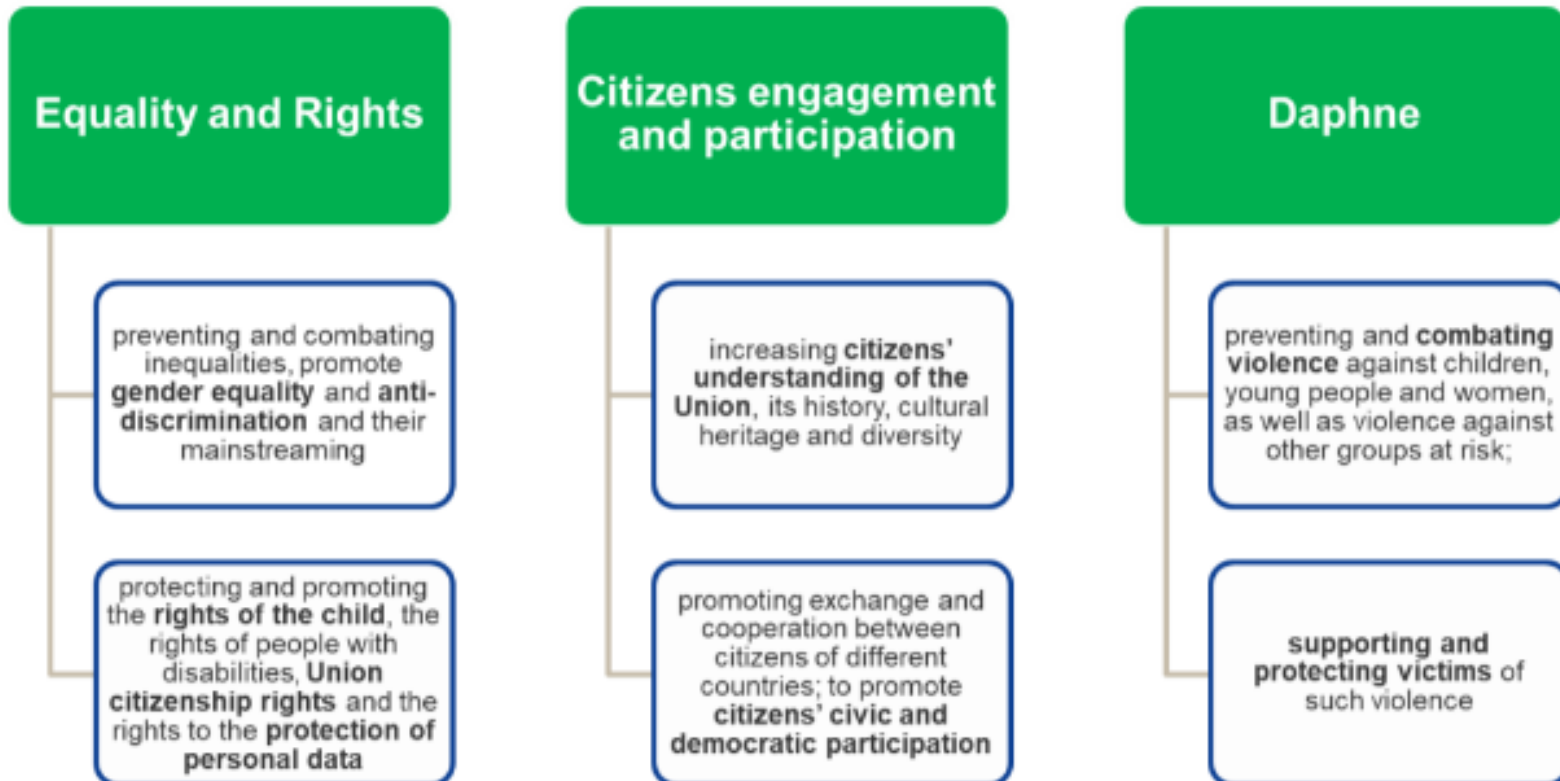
Equality and Rights

preventing and combating inequalities, promote gender equality and anti-discrimination and their mainstreaming

protecting and promoting the rights of the child, the rights of people with disabilities, Union citizenship rights and the rights to the protection of personal data

Citizens engagement and participation

increasing citizens' understanding of the Union, its history, cultural heritage and diversity

promoting exchange and cooperation between citizens of different countries; to promote citizens' civic and democratic participation

Daphne

preventing and combating violence against children, young people and women, as well as violence against other groups at risk;

supporting and protecting victims of such violence